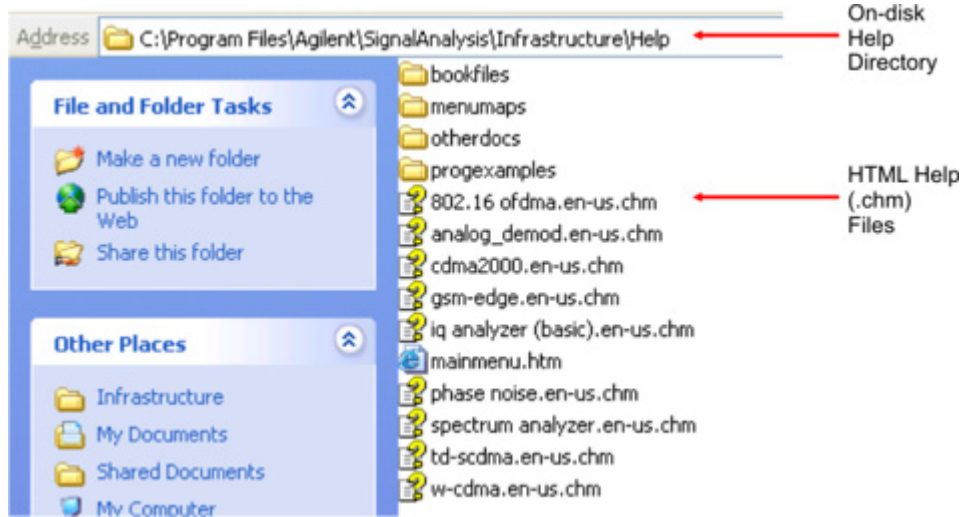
Address C:\Program Files\Agilent\SignalAnalysis\Infrastructure\Help

On-disk Help Directory

File and Folder Tasks

Make a new folder

Publish this folder to the Web

Share this folder

Other Places

Infrastructure

My Documents

Shared Documents

My Computer

bookfiles
menumaps
otherdocs
progexamples
802.16 ofdma.en-us.chm
analog_demod.en-us.chm
cdma2000.en-us.chm
gsm-edge.en-us.chm
iq analyzer (basic).en-us.chm
mainmenu.htm
phase noise.en-us.chm
spectrum analyzer.en-us.chm
td-scdma.en-us.chm
w-cdma.en-us.chm

HTML Help (.chm) Files